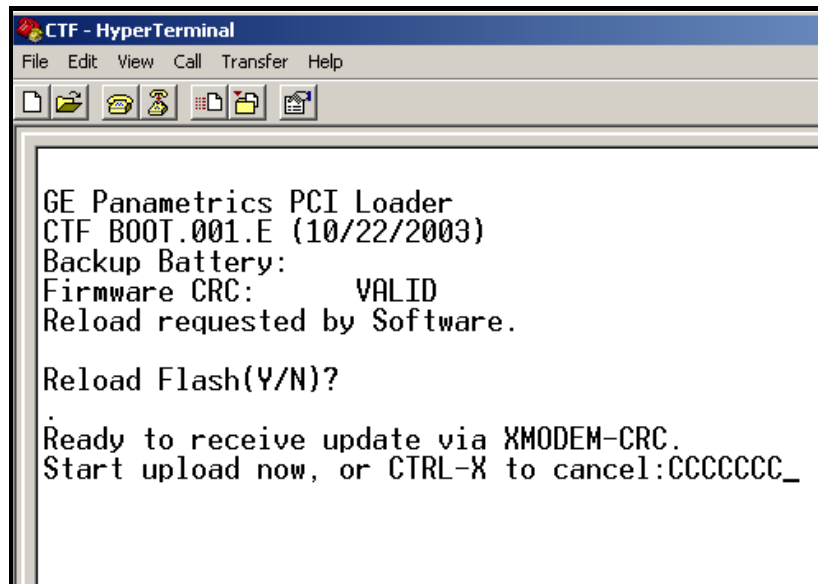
CTF - HyperTerminal
File Edit View Call Transfer Help

GE Panametrics PCI Loader
CTF BOOT.001.E (10/22/2003)
Backup Battery:
Firmware CRC: VALID
Reload requested by Software.

Reload Flash(Y/N)?
.
Ready to receive update via XMODEM-CRC.
Start upload now, or CTRL-X to cancel:CCCCCCC_